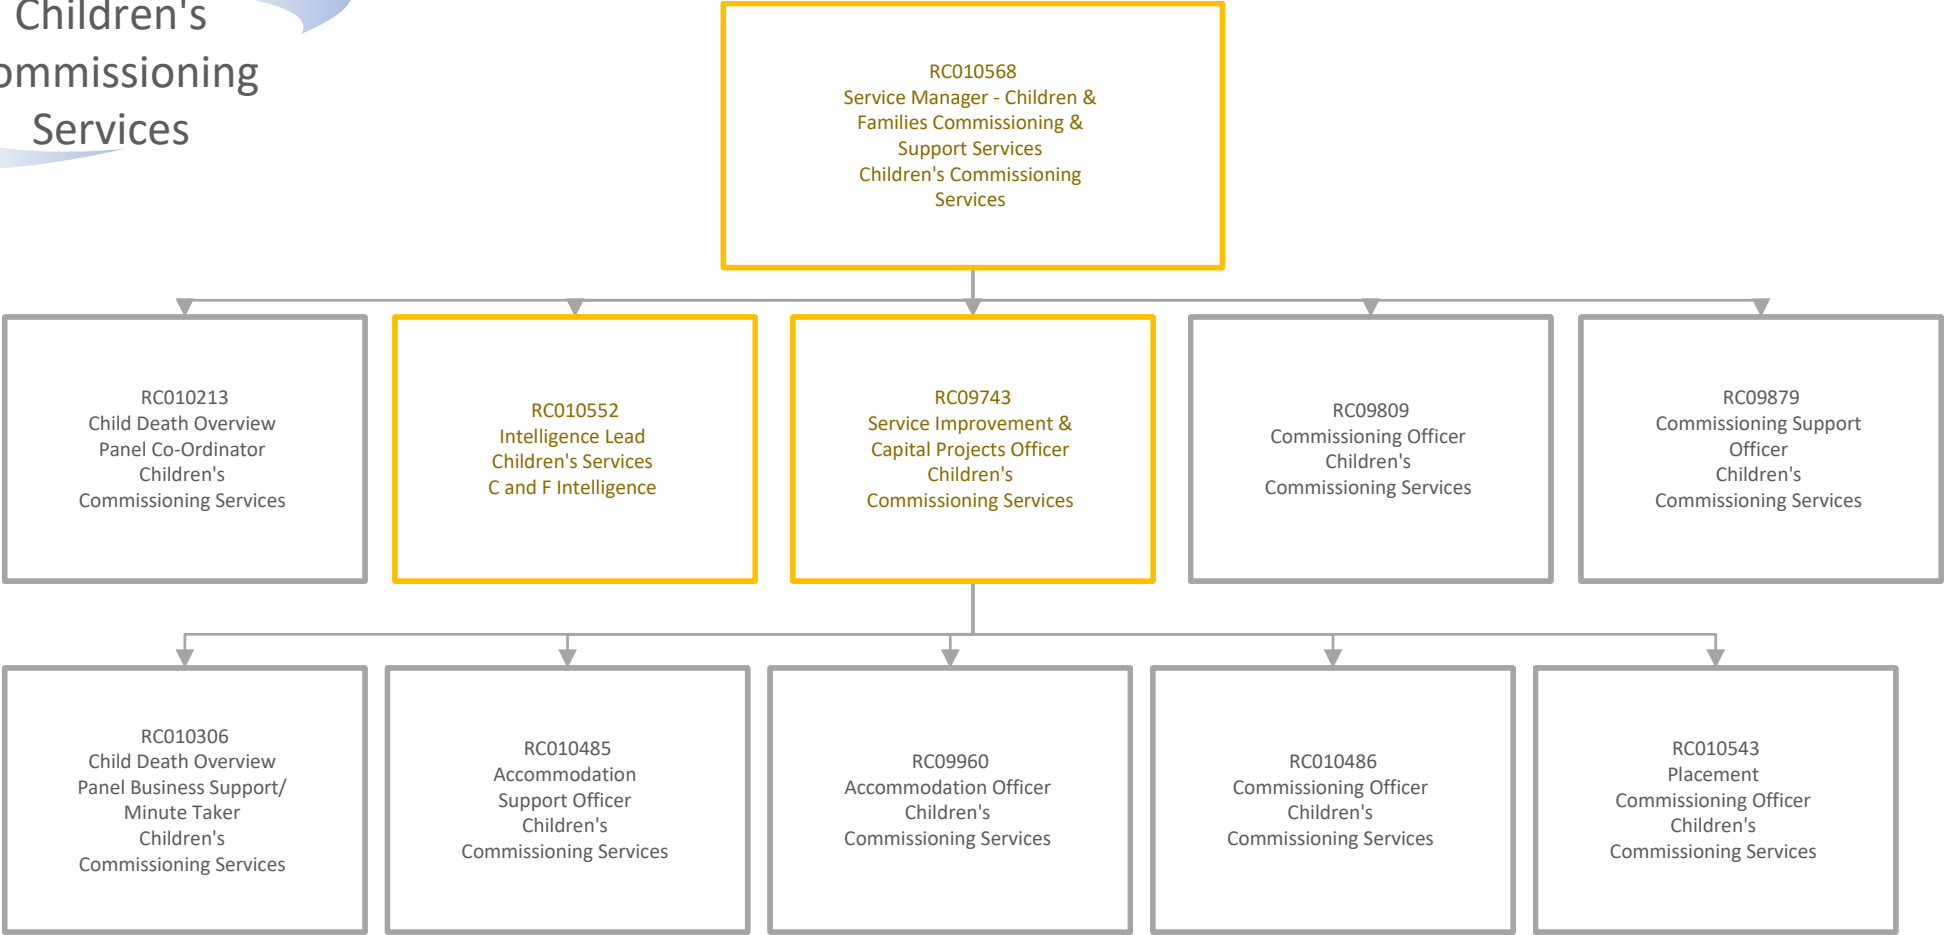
Children's
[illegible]ommissioning
Services

RC010568
Service Manager - Children & Families Commissioning & Support Services
Children's Commissioning Services

RC010213
Child Death Overview Panel Co-Ordinator
Children's Commissioning Services

RC010552
Intelligence Lead
Children's Services
C and F Intelligence

RC09743
Service Improvement & Capital Projects Officer
Children's Commissioning Services

RC09809
Commissioning Officer
Children's Commissioning Services

RC09879
Commissioning Support Officer
Children's Commissioning Services

RC010306
Child Death Overview Panel Business Support/ Minute Taker
Children's Commissioning Services

RC010485
Accommodation Support Officer
Children's Commissioning Services

RC09960
Accommodation Officer
Children's Commissioning Services

RC010486
Commissioning Officer
Children's Commissioning Services

RC010543
Placement Commissioning Officer
Children's Commissioning Services